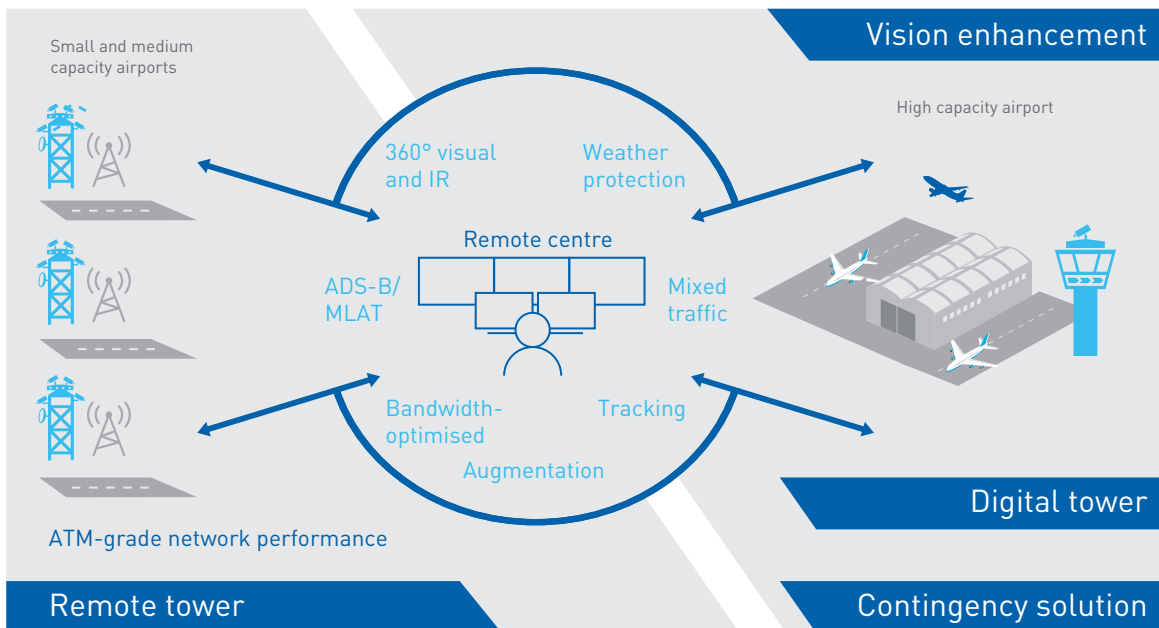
Small and medium capacity airports

Vision enhancement

High capacity airport

360° visual and IR

Weather protection

Remote centre

ADS-B/ MLAT

Mixed traffic

Bandwidth-optimised

Tracking

Augmentation

ATM-grade network performance

Digital tower

Remote tower

Contingency solution